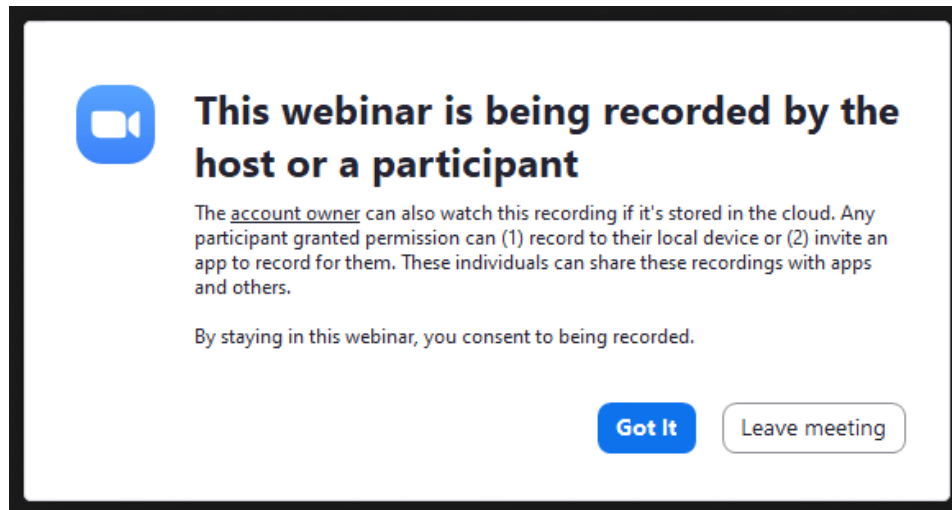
This webinar is being recorded by the host or a participant

The account owner can also watch this recording if it's stored in the cloud. Any participant granted permission can (1) record to their local device or (2) invite an app to record for them. These individuals can share these recordings with apps and others.

By staying in this webinar, you consent to being recorded.

Got It

Leave meeting